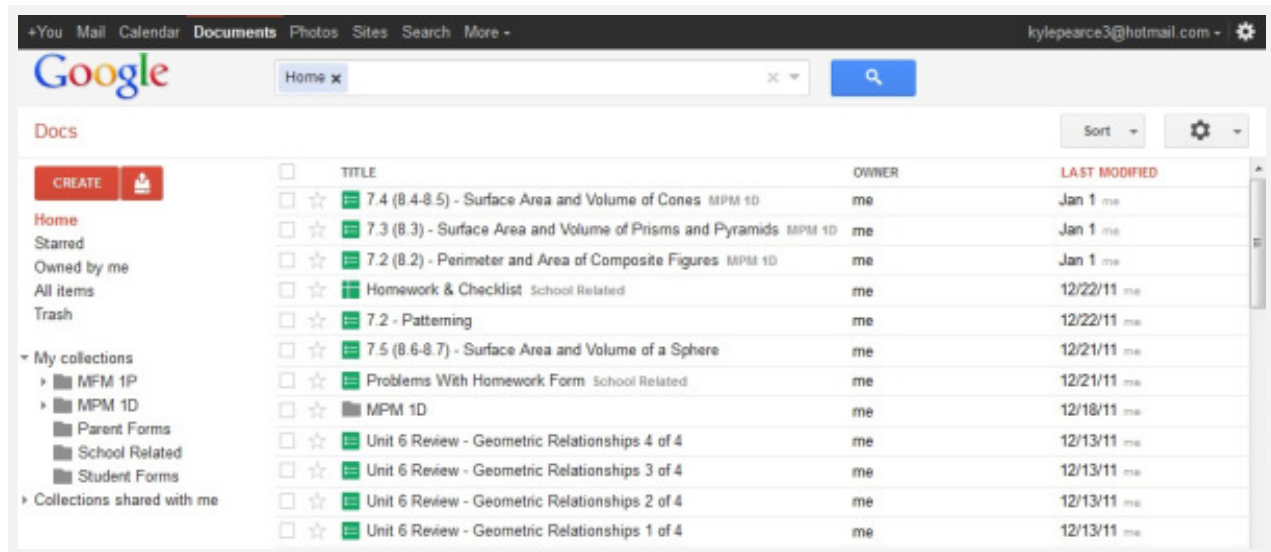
+You Mail Calendar Documents Photos Sites Search More ▾ kylepearce3@hotmail.com ▾

Google

Home ×

Docs

Sort ▾

CREATE

Home
Starred
Owned by me
All items
Trash

▾ My collections
MFM 1P
MPM 1D
Parent Forms
School Related
Student Forms
Collections shared with me

| TITLE | OWNER | LAST MODIFIED |
|---|---|---|
| 7.4 (8.4-8.5) - Surface Area and Volume of Cones MPM 1D | me | Jan 1 me |
| 7.3 (8.3) - Surface Area and Volume of Prisms and Pyramids MPM 1D | me | Jan 1 me |
| 7.2 (8.2) - Perimeter and Area of Composite Figures MPM 1D | me | Jan 1 me |
| Homework & Checklist School Related | me | 12/22/11 me |
| 7.2 - Patterning | me | 12/22/11 me |
| 7.5 (8.6-8.7) - Surface Area and Volume of a Sphere | me | 12/21/11 me |
| Problems With Homework Form School Related | me | 12/21/11 me |
| MPM 1D | me | 12/18/11 me |
| Unit 6 Review - Geometric Relationships 4 of 4 | me | 12/13/11 me |
| Unit 6 Review - Geometric Relationships 3 of 4 | me | 12/13/11 me |
| Unit 6 Review - Geometric Relationships 2 of 4 | me | 12/13/11 me |
| Unit 6 Review - Geometric Relationships 1 of 4 | me | 12/13/11 me |